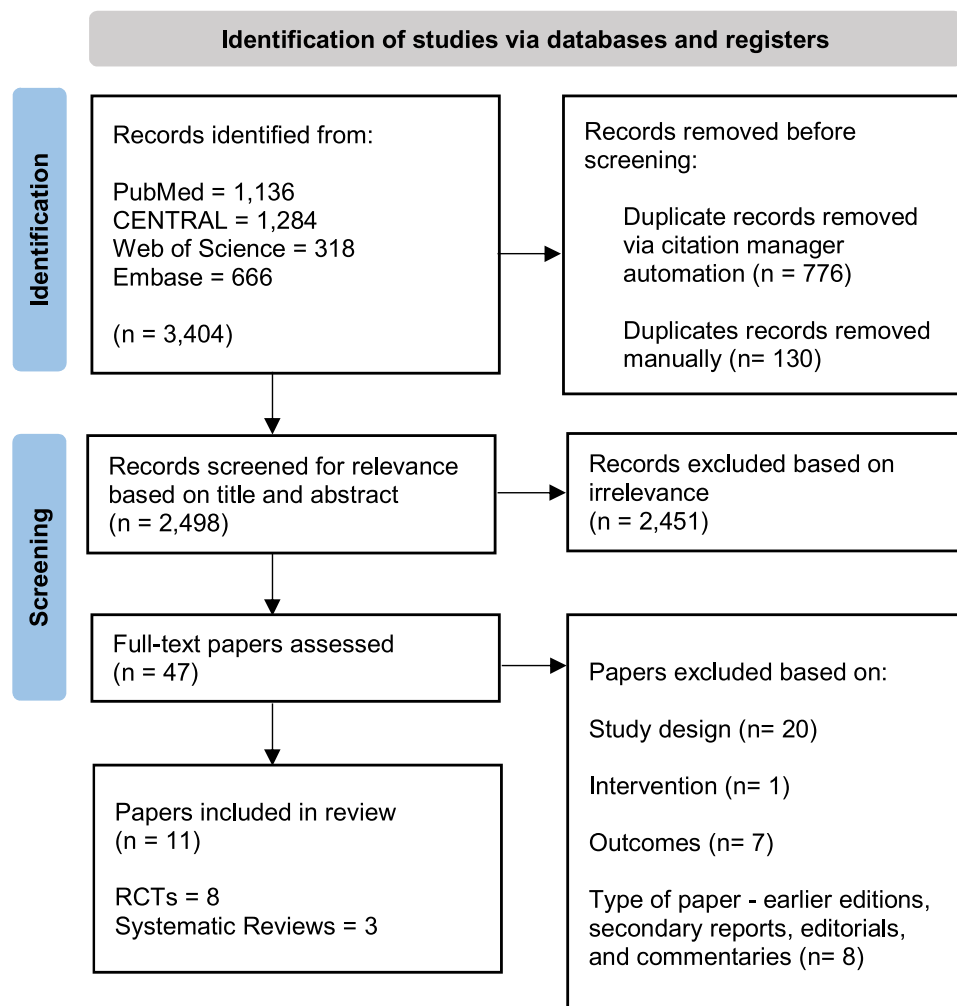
Identification of studies via databases and registers

Identification

Records identified from:

PubMed = 1,136
CENTRAL = 1,284
Web of Science = 318
Embase = 666

(n = 3,404)

Records removed before screening:

Duplicate records removed via citation manager automation (n = 776)

Duplicates records removed manually (n= 130)

Screening

Records screened for relevance based on title and abstract
(n = 2,498)

Records excluded based on irrelevance
(n = 2,451)

Full-text papers assessed
(n = 47)

Papers excluded based on:

Study design (n= 20)

Intervention (n= 1)

Outcomes (n= 7)

Type of paper - earlier editions, secondary reports, editorials, and commentaries (n= 8)

Papers included in review
(n = 11)

RCTs = 8
Systematic Reviews = 3